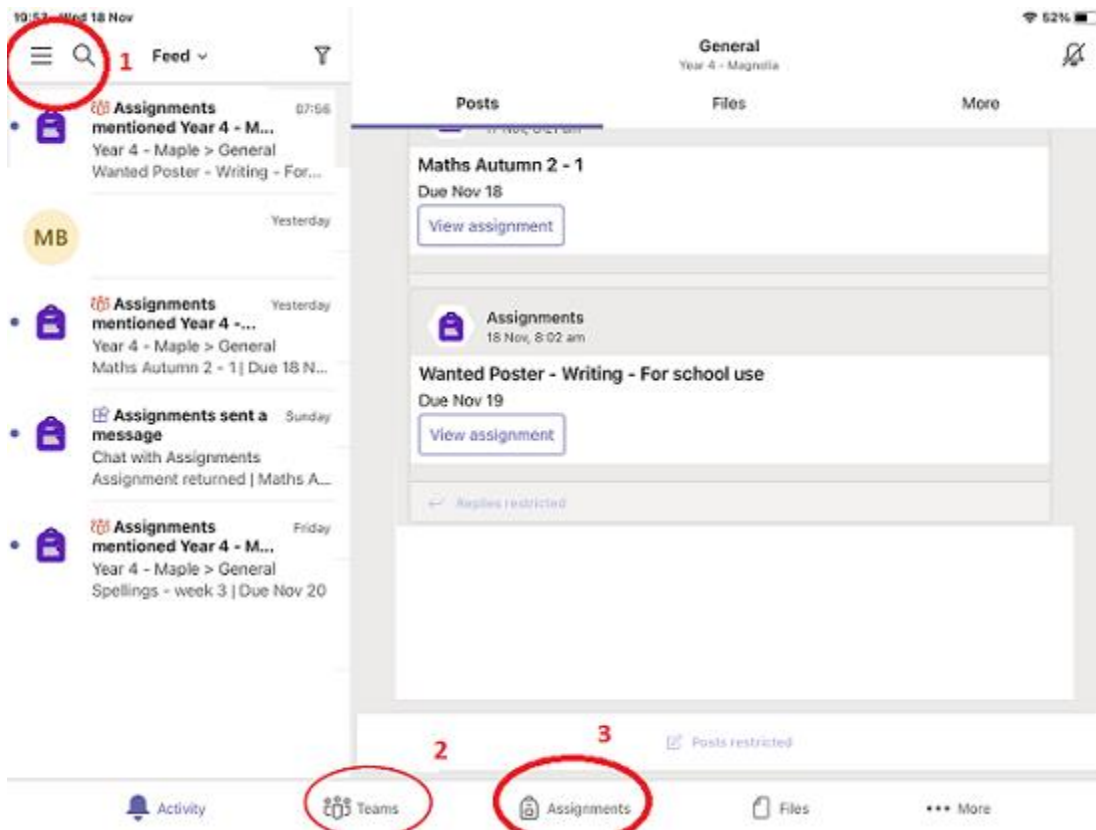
10:5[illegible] Wed 18 Nov

52%

1

Feed

General
Year 4 - Magnolia

Posts

Files

More

Assignments mentioned Year 4 - M...
07:56
Year 4 - Maple > General
Wanted Poster - Writing - For...

MB
Yesterday

Assignments mentioned Year 4 -...
Yesterday
Year 4 - Maple > General
Maths Autumn 2 - 1| Due 18 N...

Assignments sent a message
Sunday
Chat with Assignments
Assignment returned | Maths A...

Assignments mentioned Year 4 - M...
Friday
Year 4 - Maple > General
Spellings - week 3 | Due Nov 20

Maths Autumn 2 - 1
Due Nov 18
View assignment

Assignments
18 Nov, 8:02 am

Wanted Poster - Writing - For school use
Due Nov 19
View assignment

Replies restricted

2

3

Posts restricted

Activity

Teams

Assignments

Files

More